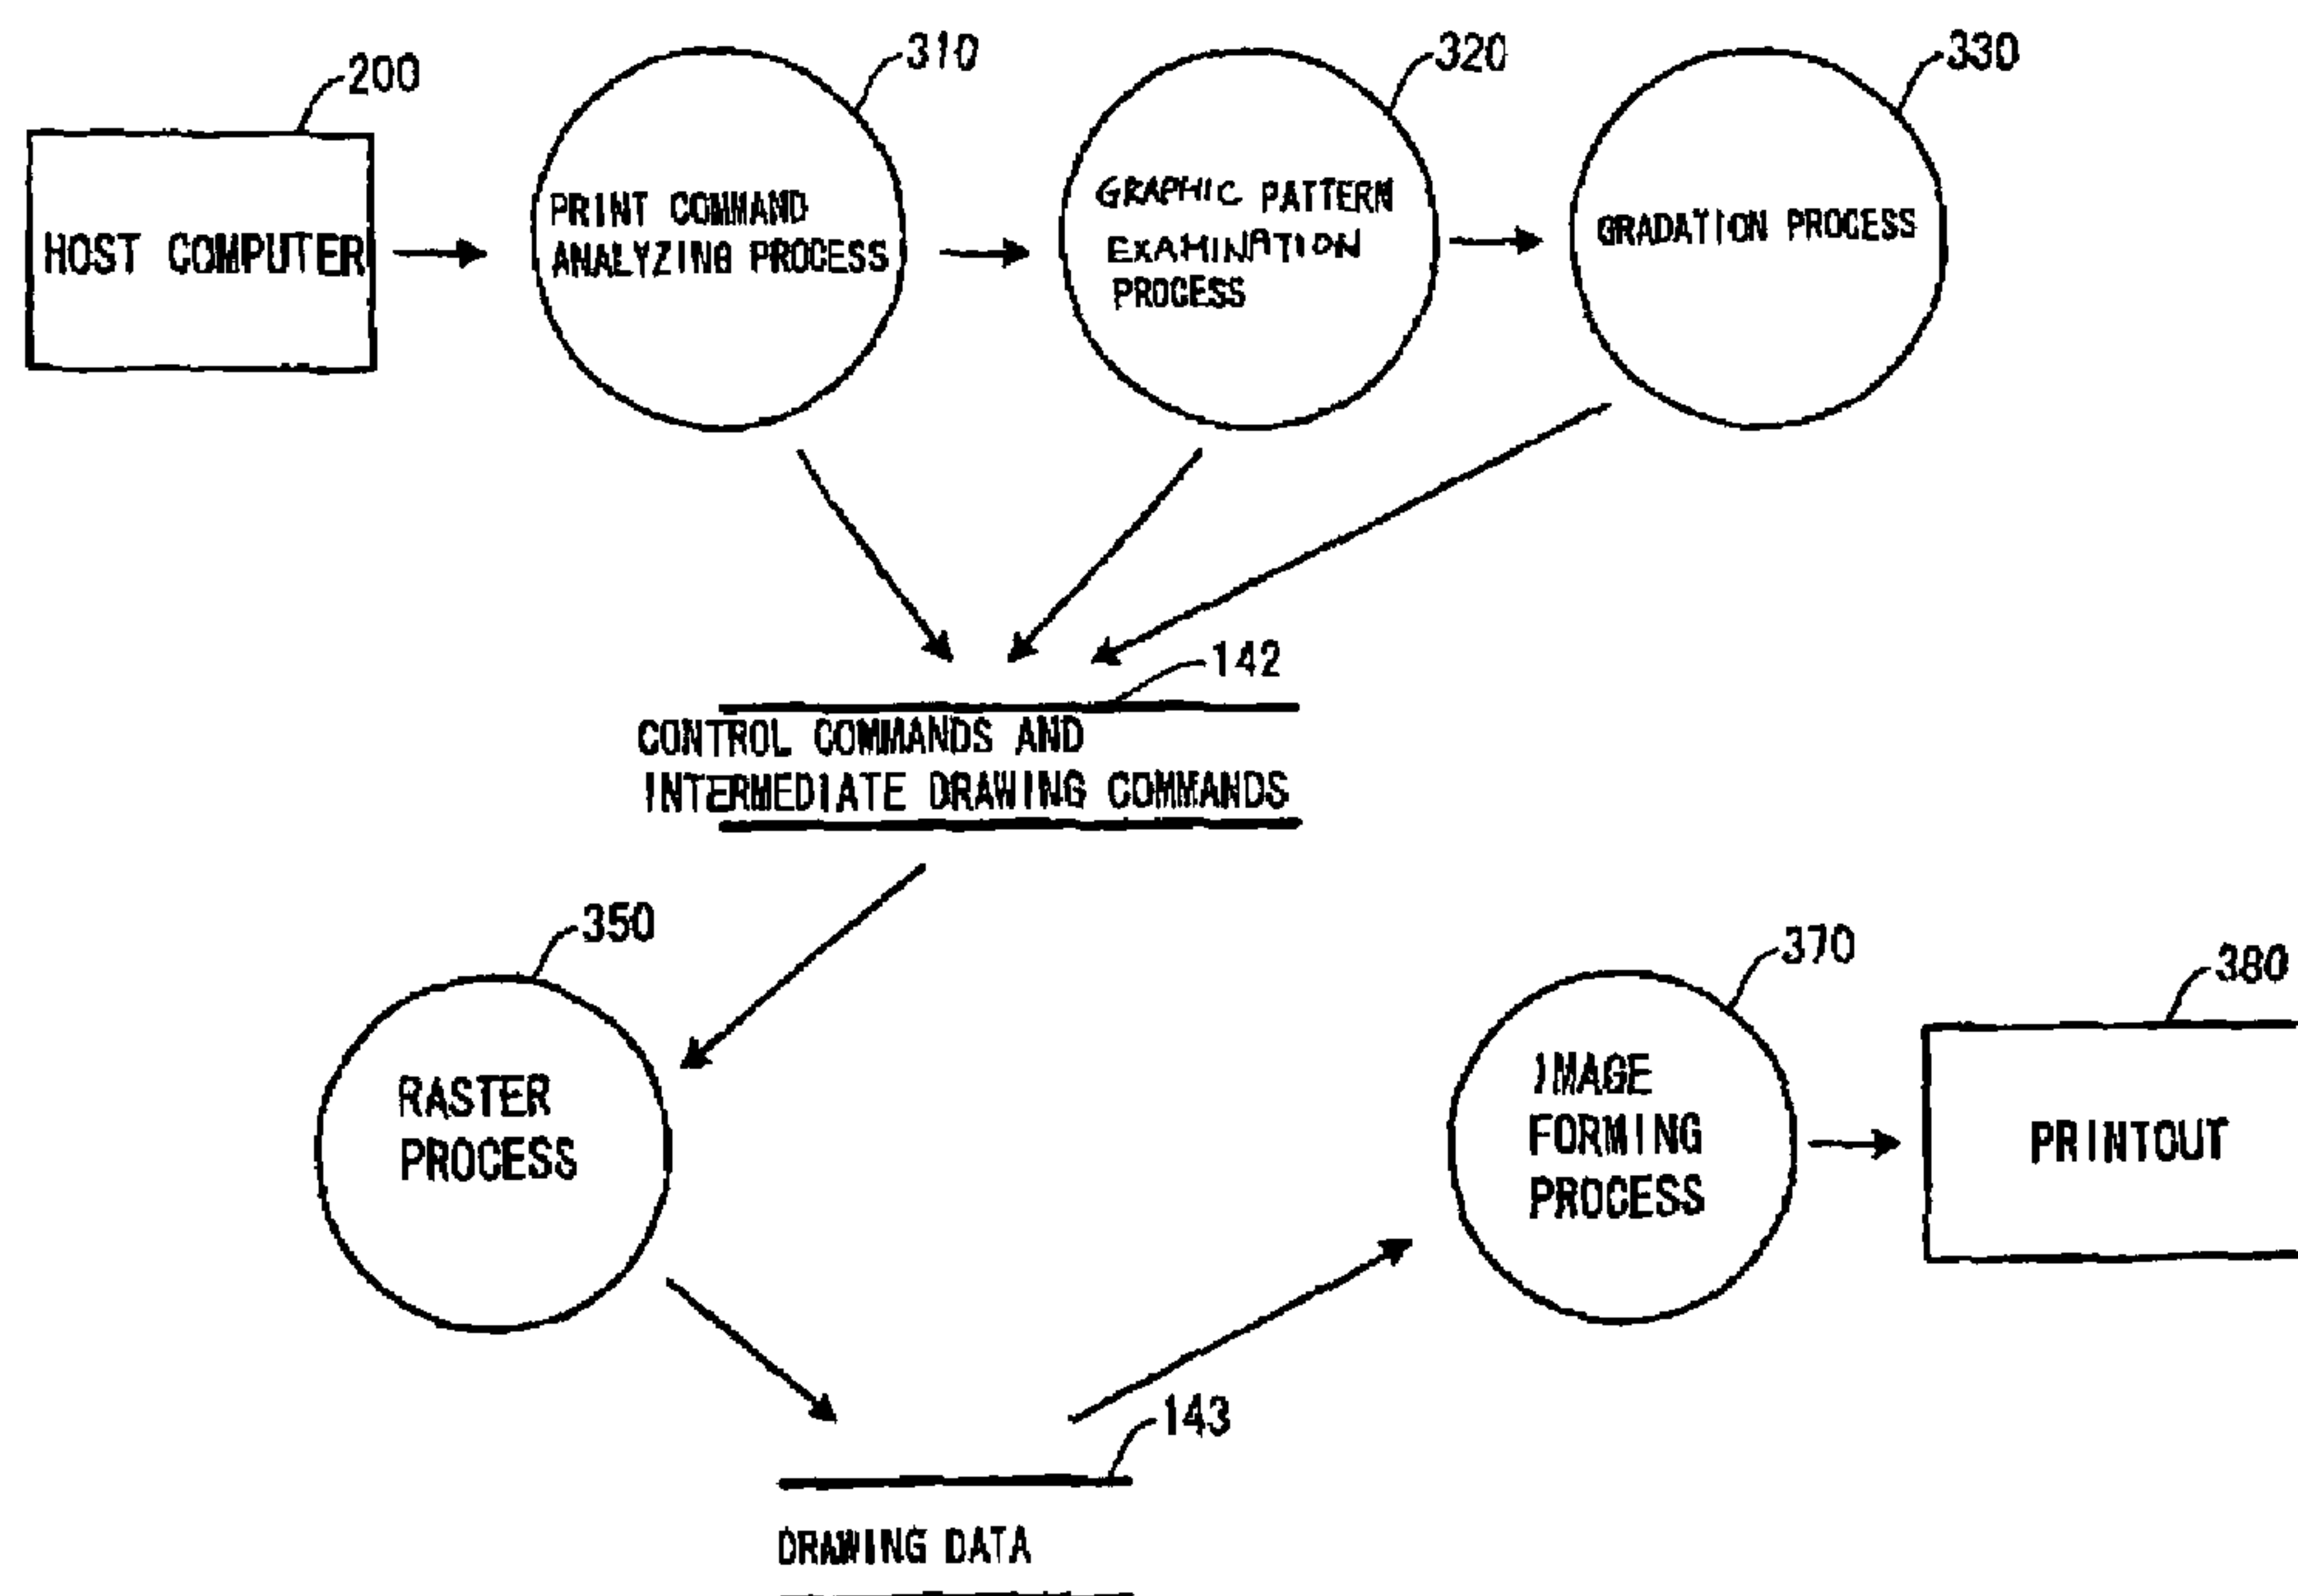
200
HOST COMPUTER

310
PRINT COMMAND ANALYZING PROCESS

320
GRAPHIC PATTERN EXAMINATION PROCESS

330
GRADATION PROCESS

142
CONTROL COMMANDS AND INTERMEDIATE DRAWING COMMANDS

350
RASTER PROCESS

370
IMAGE FORMING PROCESS

380
PRINTOUT

143
DRAWING DATA